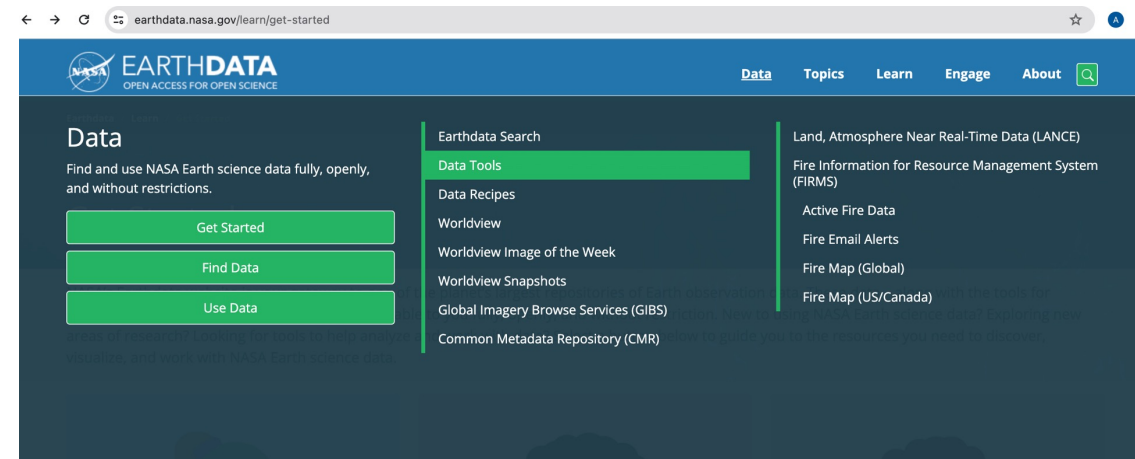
earthdata.nasa.gov/learn/get-started

A

NASA EARTHDATA
OPEN ACCESS FOR OPEN SCIENCE

Data Topics Learn Engage About

Data

Find and use NASA Earth science data fully, openly, and without restrictions.

Get Started

Find Data

Use Data

Earthdata Search

Data Tools

Data Recipes

Worldview

Worldview Image of the Week

Worldview Snapshots

Global Imagery Browse Services (GIBS)

Common Metadata Repository (CMR)

Land, Atmosphere Near Real-Time Data (LANCE)

Fire Information for Resource Management System (FIRMS)

Active Fire Data

Fire Email Alerts

Fire Map (Global)

Fire Map (US/Canada)